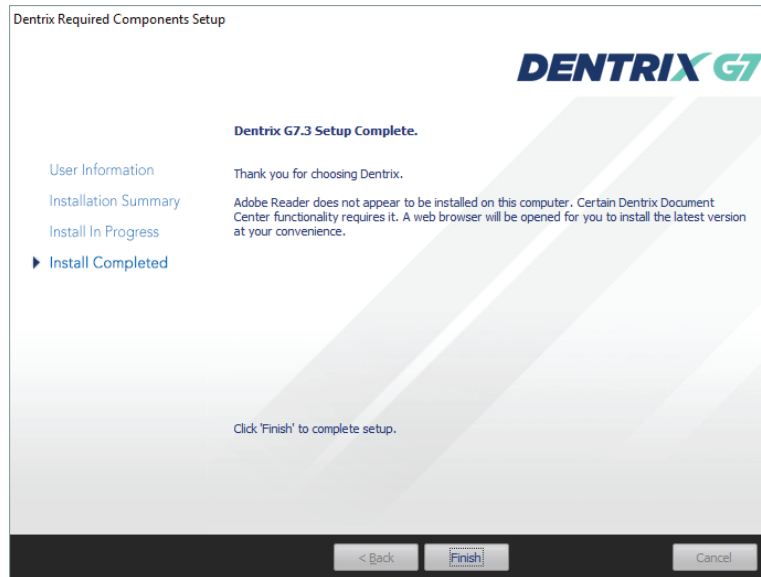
Dentrix Required Components Setup

DENTRIX G7

Dentrix G7.3 Setup Complete.

User Information

Installation Summary

Install In Progress

Install Completed

Thank you for choosing Dentrix.

Adobe Reader does not appear to be installed on this computer. Certain Dentrix Document Center functionality requires it. A web browser will be opened for you to install the latest version at your convenience.

Click 'Finish' to complete setup.

< Back

Finish

Cancel